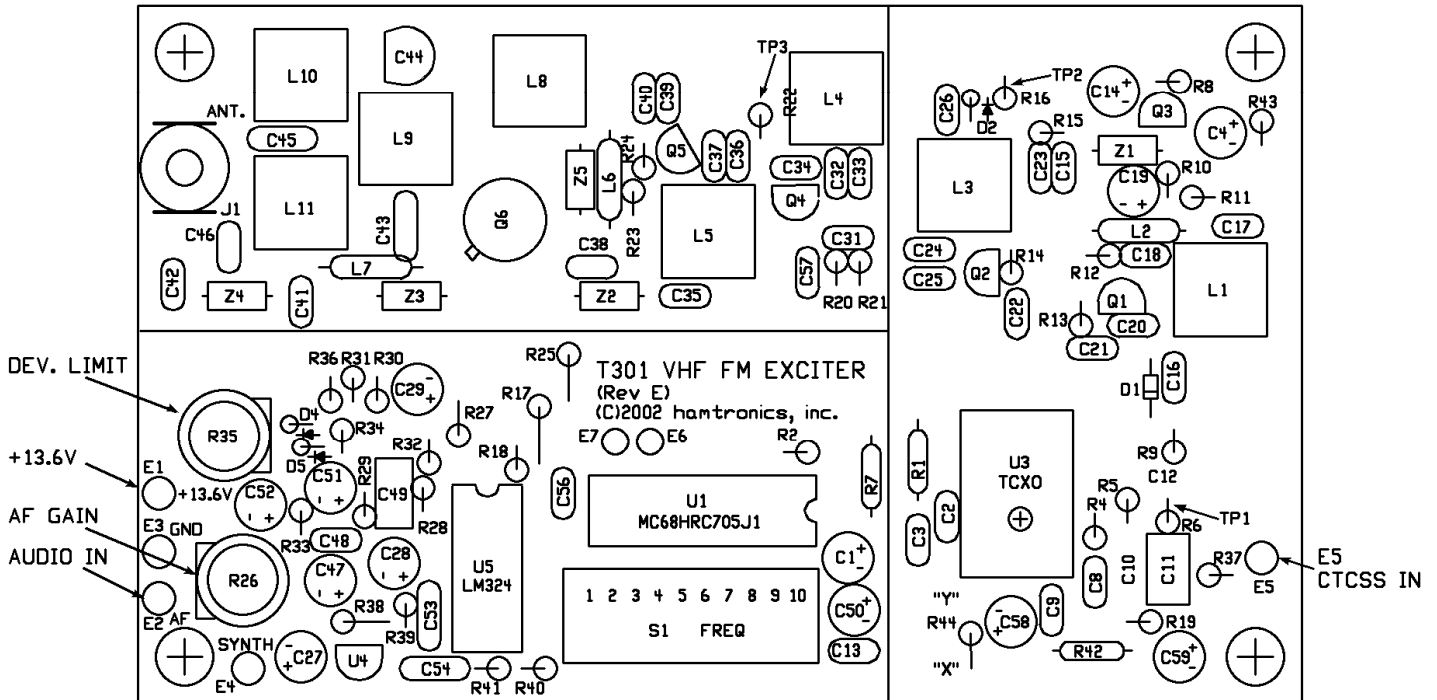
L10
C44
L8
TP3
ANT.
L9
C40 C39
R22
L4
C45
R24
Q5
C37 C36
C34
C32 C33
Z5
L6
Q4
L11
J1
Q6
C43
L5
R23
C38
C31
C46
L7
C42
Z4
C41
Z3
Z2
C35
C57
R20 R21
TP2
C26
R16
C14
R8
Q3
D2
R43
R15
C4
C23 C15
Z1
L3
R10
C19
R11
L2
C17
C24
R14
R12
C18
C25
Q2
L1
Q1
C22
R13
C20
C21
DEV. LIMIT
R36 R31 R30
R25
T301 VHF FM EXCITER
(Rev E)
(C)2002 hamtronics, inc.
C29
D4
R27
R17
R35
R34
R32
D5
R18
E7 E6
R2
R7
C51
R29
C49
+13.6V
E1
+13.6V
C52
R28
C56
U1
MC68HRC705J1
AF GAIN
E3 GND
R33
C48
R26
C28
C47
U5
LM324
C1
AUDIO IN
E2 AF
R38
R39
C53
1 2 3 4 5 6 7 8 9 10
S1 FREQ
C50
SYNTH
C27
U4
C54
R41 R40
C13
E4
C16
D1
R9
C12
R1
U3
TCXO
R5
R4
TP1
R6
C3
C2
R37
E5
E5
CTCSS IN
C8
C10
C11
"Y"
C9
R44
C58
R19
"X"
R42
C59